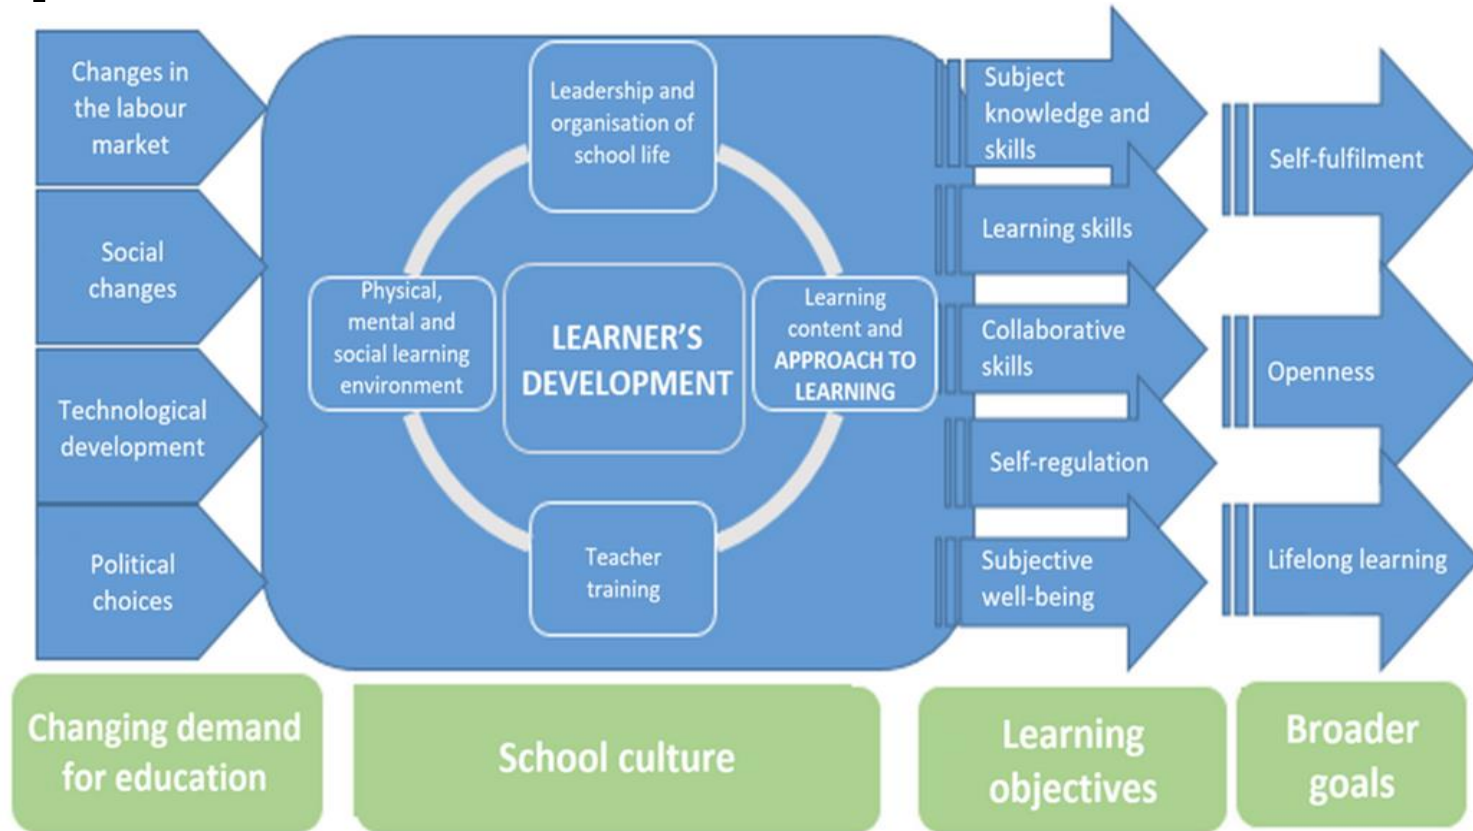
Changes in the labour market

Social changes

Technological development

Political choices

Leadership and organisation of school life

Physical, mental and social learning environment

LEARNER'S DEVELOPMENT

Learning content and APPROACH TO LEARNING

Teacher training

Subject knowledge and skills

Learning skills

Collaborative skills

Self-regulation

Subjective well-being

Self-fulfilment

Openness

Lifelong learning

Changing demand for education

School culture

Learning objectives

Broader goals